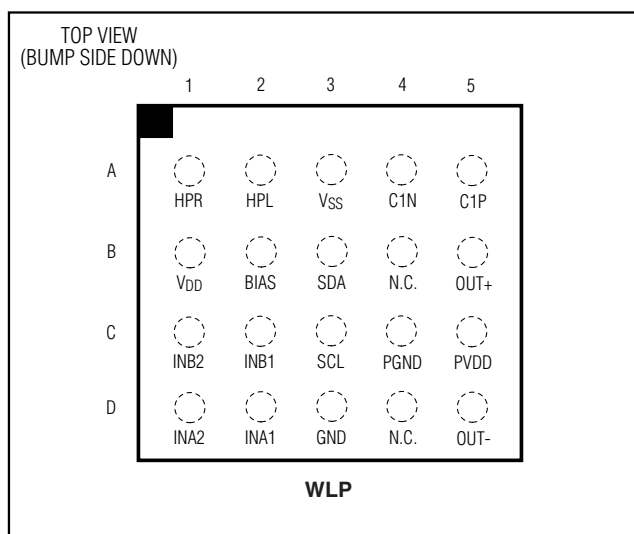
TOP VIEW
(BUMP SIDE DOWN)

| | 1 | 2 | 3 | 4 | 5 |
|---|---|---|---|---|---|
| A | HPR | HPL | $V_{SS}$ | C1N | C1P |
| B | $V_{DD}$ | BIAS | SDA | N.C. | OUT+ |
| C | INB2 | INB1 | SCL | PGND | PVDD |
| D | INA2 | INA1 | GND | N.C. | OUT- |

WLP